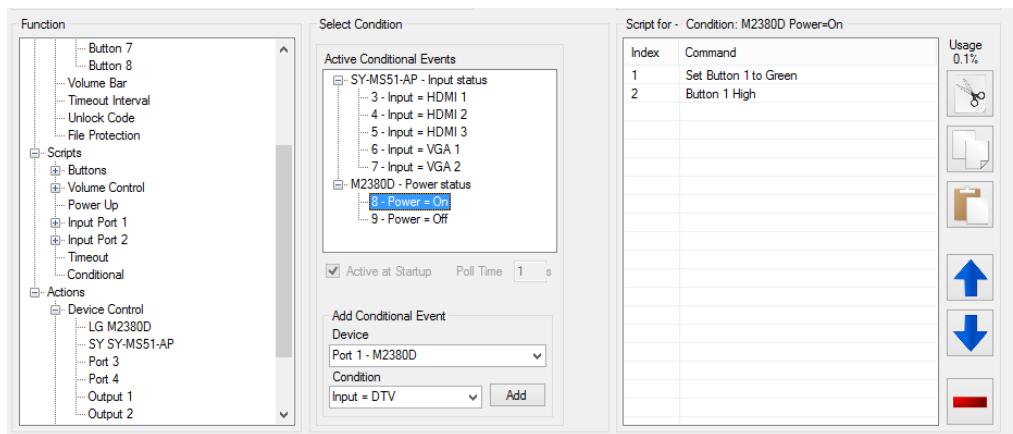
Function

Button 7
Button 8
Volume Bar
Timeout Interval
Unlock Code
File Protection
Scripts
Buttons
Volume Control
Power Up
Input Port 1
Input Port 2
Timeout
Conditional
Actions
Device Control
LG M2380D
SY SY-MS51-AP
Port 3
Port 4
Output 1
Output 2

Select Condition

Active Conditional Events
SY-MS51-AP - Input status
3 - Input = HDMI 1
4 - Input = HDMI 2
5 - Input = HDMI 3
6 - Input = VGA 1
7 - Input = VGA 2
M2380D - Power status
8 - Power = On
9 - Power = Off

Active at Startup Poll Time 1 s

Add Conditional Event
Device
Port 1 - M2380D
Condition
Input = DTV
Add

Script for - Condition: M2380D Power=On

| Index | Command |
|---|---|
| 1 | Set Button 1 to Green |
| 2 | Button 1 High |

Usage
0.1%